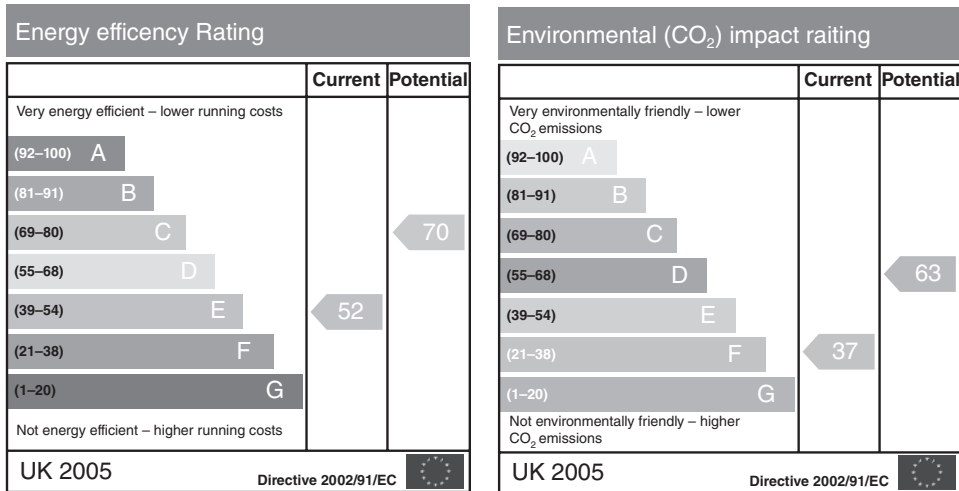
Energy efficency Rating

| | Current | Potential |
|---|---|---|
| Very energy efficient – lower running costs | | |
| (92–100) A | | |
| (81–91) B | | |
| (69–80) C | | 70 |
| (55–68) D | | |
| (39–54) E | 52 | |
| (21–38) F | | |
| (1–20) G | | |
| Not energy efficient – higher running costs | | |

UK 2005 Directive 2002/91/EC

Environmental ($CO_2$) impact raiting

| | Current | Potential |
|---|---|---|
| Very environmentally friendly – lower $CO_2$ emissions | | |
| (92–100) A | | |
| (81–91) B | | |
| (69–80) C | | |
| (55–68) D | | 63 |
| (39–54) E | | |
| (21–38) F | 37 | |
| (1–20) G | | |
| Not environmentally friendly – higher $CO_2$ emissions | | |

UK 2005 Directive 2002/91/EC